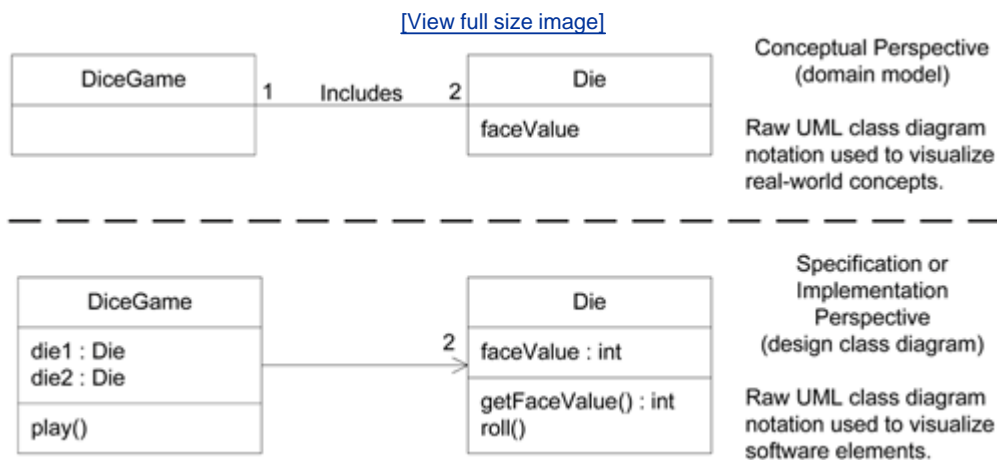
[View full size image]

DiceGame

1 Includes 2

Die

faceValue

Conceptual Perspective (domain model)

Raw UML class diagram notation used to visualize real-world concepts.

DiceGame

die1 : Die
die2 : Die

play()

2

Die

faceValue : int

getFaceValue() : int
roll()

Specification or Implementation Perspective (design class diagram)

Raw UML class diagram notation used to visualize software elements.